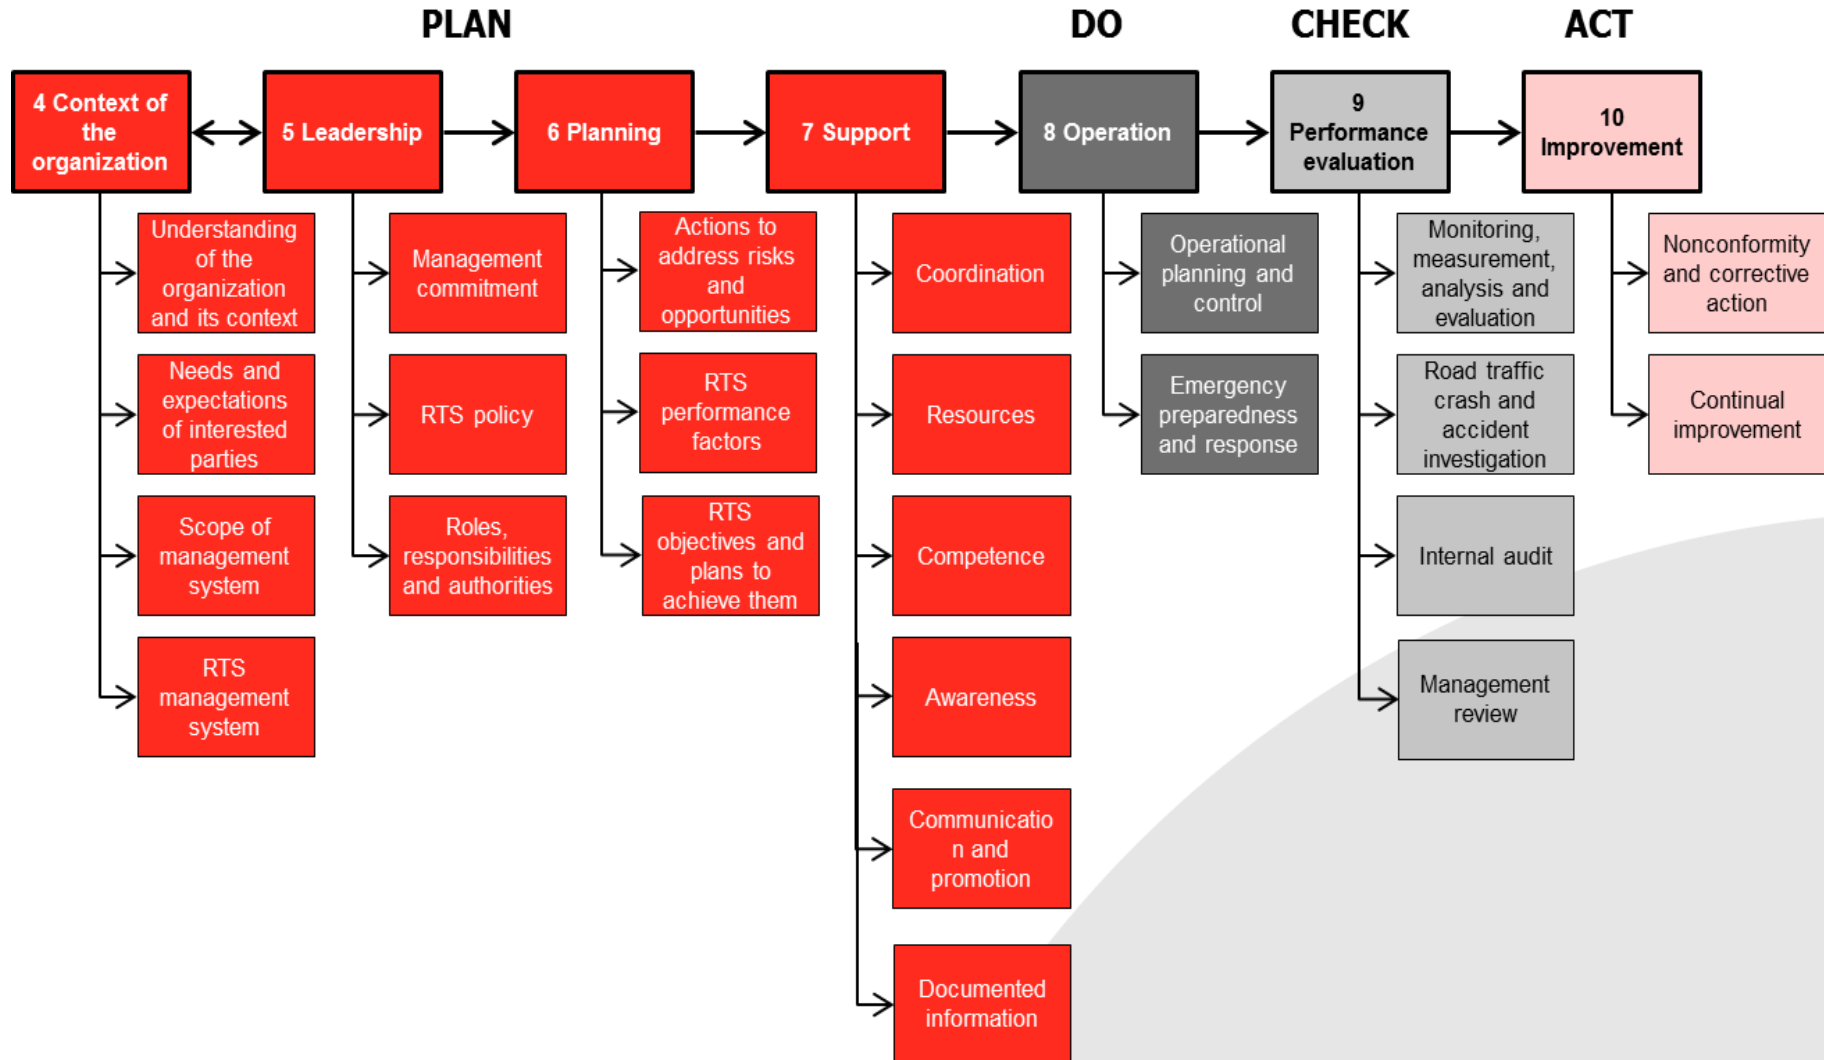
PLAN DO CHECK ACT

4 Context of the organization
5 Leadership
6 Planning
7 Support
8 Operation
9 Performance evaluation
10 Improvement

Understanding of the organization and its context
Needs and expectations of interested parties
Scope of management system
RTS management system

Management commitment
RTS policy
Roles, responsibilities and authorities

Actions to address risks and opportunities
RTS performance factors
RTS objectives and plans to achieve them

Coordination
Resources
Competence
Awareness
Communicatio n and promotion
Documented information

Operational planning and control
Emergency preparedness and response

Monitoring, measurement, analysis and evaluation
Road traffic crash and accident investigation
Internal audit
Management review

Nonconformity and corrective action
Continual improvement